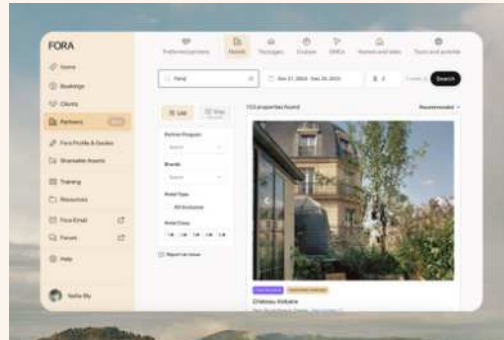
FORA

Home
Bookings
Clients
Partners
Fora Profile & Guides
Shareable Assets
Training
Resources
Fora Email
Forum
Help
Nellie Bly

Preferred partners
Hotels
Packages
Cruises
DMCs
Homes and villas
Tours and activities

Paris
Dec 27, 2023 - Dec 29, 2023
2
Search

List
Map

Partner Program
Search
Brands
Search
Hotel Type
All Inclusive
Hotel Class

Report an issue

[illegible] properties found
Recommended

Château Voltaire
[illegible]